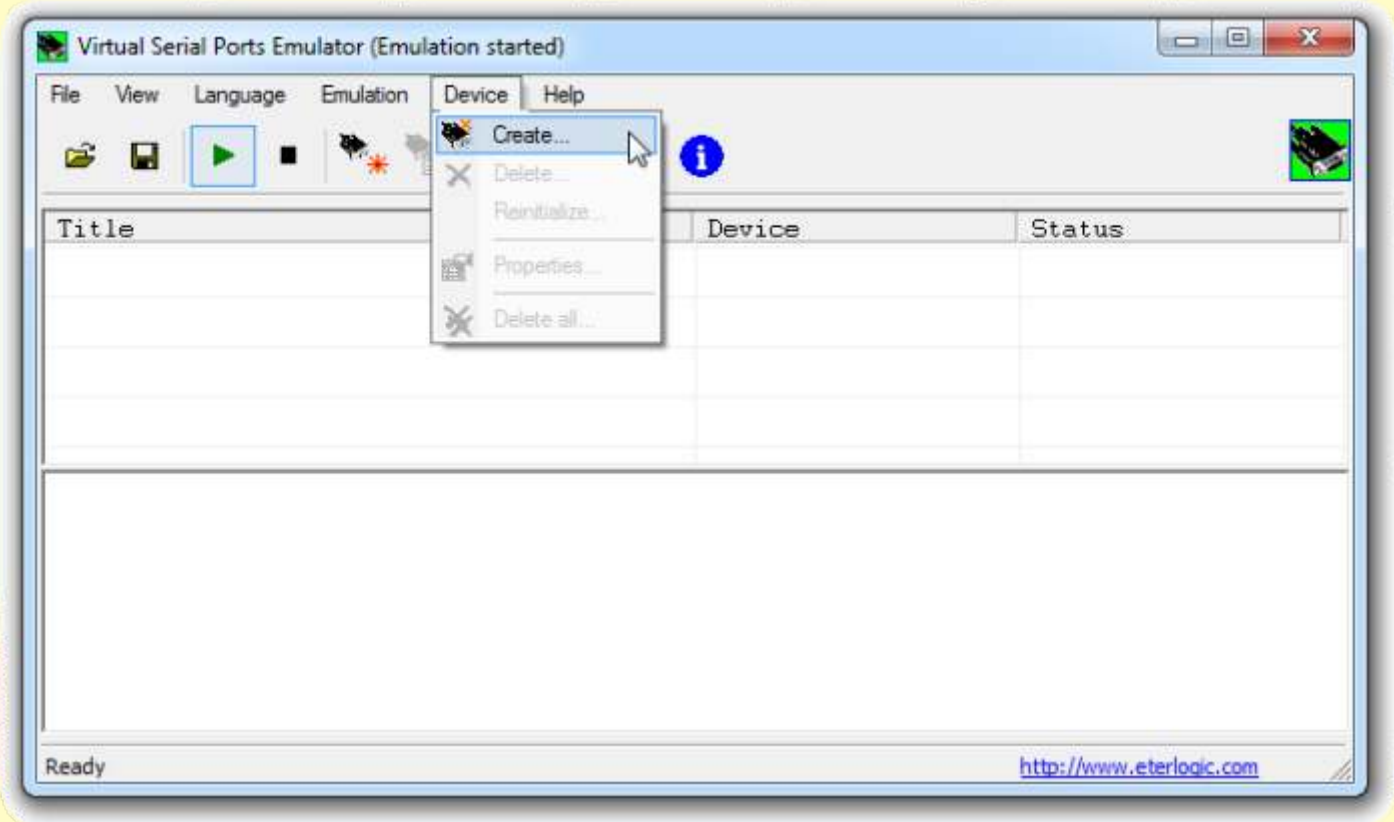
Virtual Serial Ports Emulator (Emulation started)

File View Language Emulation Device Help

Create...
Delete...
Reinitialize...
Properties...
Delete all...

| Title | Device | Status |
|---|---|---|

Ready

http://www.eterlogic.com